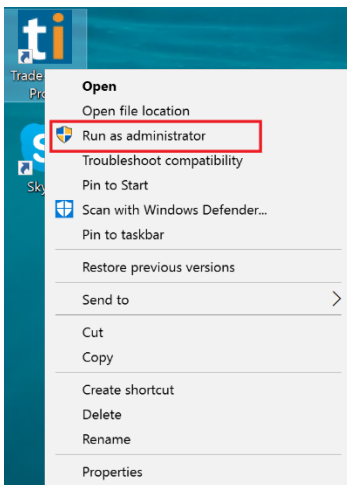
ti

Trade

Pro

Sky

Open
Open file location
Run as administrator
Troubleshoot compatibility
Pin to Start
Scan with Windows Defender...
Pin to taskbar

Restore previous versions

Send to

Cut
Copy

Create shortcut
Delete
Rename

Properties